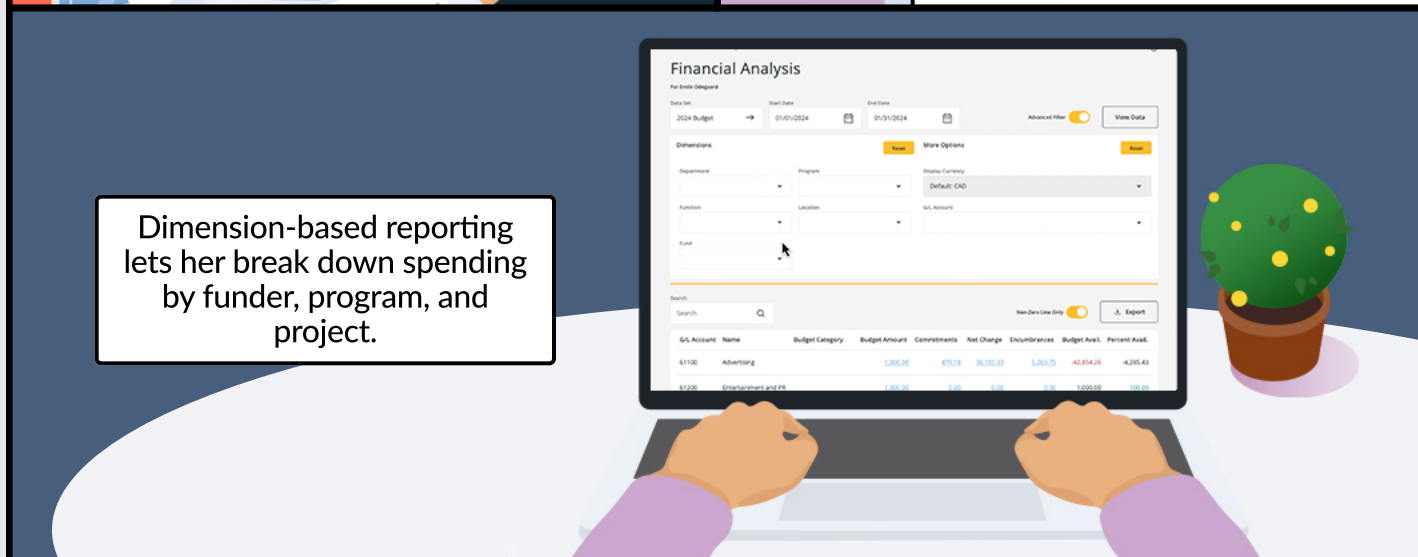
Dimension-based reporting lets her break down spending by funder, program, and project.

Financial Analysis

For Emile Odegaard

Data Set
2024 Budget

Start Date
01/01/2024

End Date
01/31/2024

Advanced Filter

View Data

Dimensions

Reset

More Options

Reset

Department

Program

Display Currency
Default: CAD

Function

Location

G/L Account

Fund

Search
Search

Non-Zero Line Only

Export

| G/L Account | Name | Budget Category | Budget Amount | Commitments | Net Change | Encumbrances | Budget Avail. | Percent Avail. |
|---|---|---|---|---|---|---|---|---|
| 61100 | Advertising | | 1,300.00 | 479.18 | 36,105.33 | 5,269.75 | -42,854.26 | -4,285.43 |
| 61200 | Entertainment and PR | | 1,300.00 | 0.00 | 0.00 | 0.00 | 1,000.00 | 100.00 |